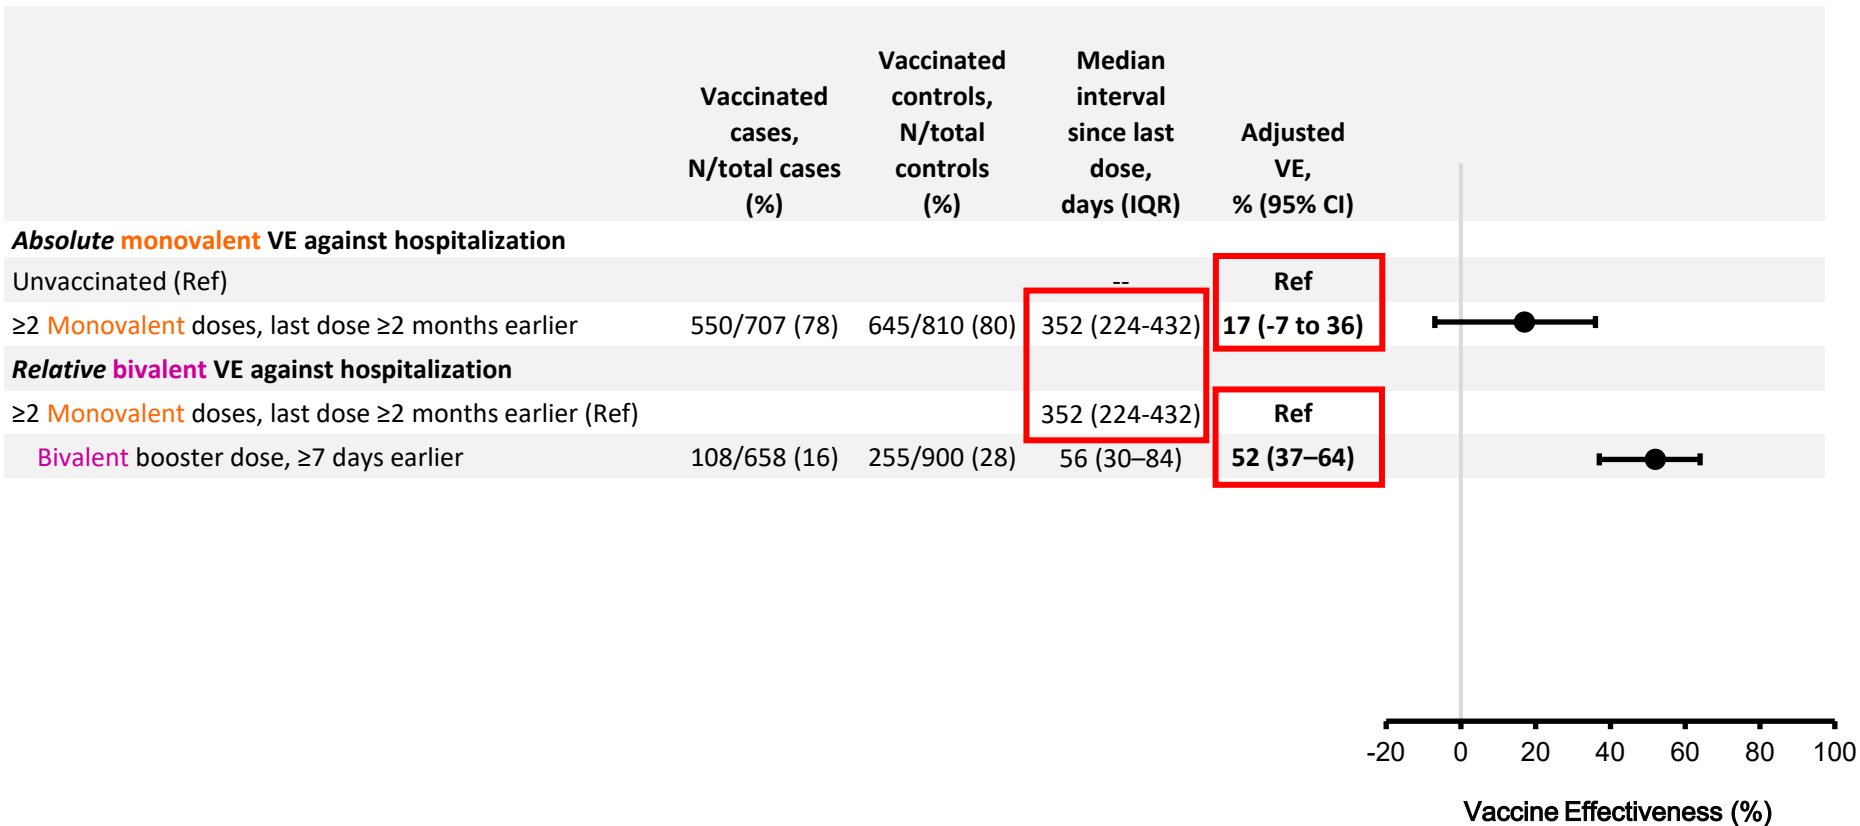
|  | Vaccinated cases, N/total cases (%) | Vaccinated controls, N/total controls (%) | Median interval since last dose, days (IQR) | Adjusted VE, % (95% CI) |
|---|---|---|---|---|
| ***Absolute* monovalent VE against hospitalization** |  |  |  |  |
| Unvaccinated (Ref) |  |  | -- | **Ref** |
| ≥2 Monovalent doses, last dose ≥2 months earlier | 550/707 (78) | 645/810 (80) | 352 (224-432) | **17 (-7 to 36)** |
| ***Relative* bivalent VE against hospitalization** |  |  |  |  |
| ≥2 Monovalent doses, last dose ≥2 months earlier (Ref) |  |  | 352 (224-432) | **Ref** |
| Bivalent booster dose, ≥7 days earlier | 108/658 (16) | 255/900 (28) | 56 (30–84) | **52 (37–64)** |

-20 0 20 40 60 80 100

Vaccine Effectiveness (%)